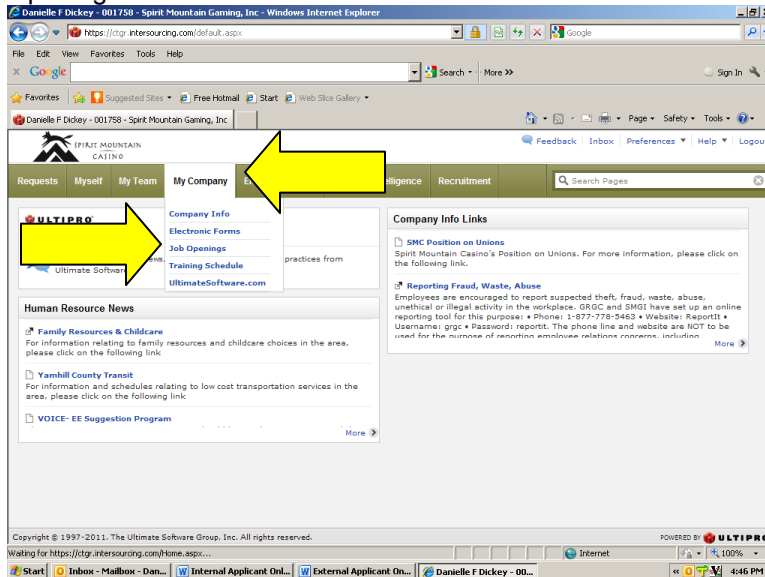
Danielle F Dickey - 001758 - Spirit Mountain Gaming, Inc - Windows Internet Explorer

https://ctgr.intersourcing.com/default.aspx

Google

File Edit View Favorites Tools Help

Google

Search • More »

Sign In

Favorites | Suggested Sites • Free Hotmail Start Web Slice Gallery •

Danielle F Dickey - 001758 - Spirit Mountain Gaming, Inc

Page • Safety • Tools •

SPIRIT MOUNTAIN CASINO

Feedback | Inbox | Preferences ▼ | Help ▼ | Logout

Requests Myself My Team My Company E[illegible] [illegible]lligence Recruitment

Search Pages

ULTIPRO

Company Info
Electronic Forms
Job Openings
Training Schedule
UltimateSoftware.com

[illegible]ews. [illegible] practices from Ultimate Softw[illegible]

Human Resource News

Family Resources & Childcare
For information relating to family resources and childcare choices in the area, please click on the following link

Yamhill County Transit
For information and schedules relating to low cost transportation services in the area, please click on the following link

VOICE- EE Suggestion Program

More

Company Info Links

SMC Position on Unions
Spirit Mountain Casino's Position on Unions. For more information, please click on the following link.

Reporting Fraud, Waste, Abuse
Employees are encouraged to report suspected theft, fraud, waste, abuse, unethical or illegal activity in the workplace. GRGC and SMGI have set up an online reporting tool for this purpose: • Phone: 1-877-778-5463 • Website: ReportIt • Username: grgc • Password: reportit. The phone line and website are NOT to be used for the purpose of reporting employee relations concerns, including

More

Copyright © 1997-2011. The Ultimate Software Group, Inc. All rights reserved.

POWERED BY ULTIPRO

Waiting for https://ctgr.intersourcing.com/Home.aspx...

Internet

100%

Start | Inbox - Mailbox - Dan... | Internal Applicant Onl... | External Applicant On... | Danielle F Dickey - 00...

4:46 PM